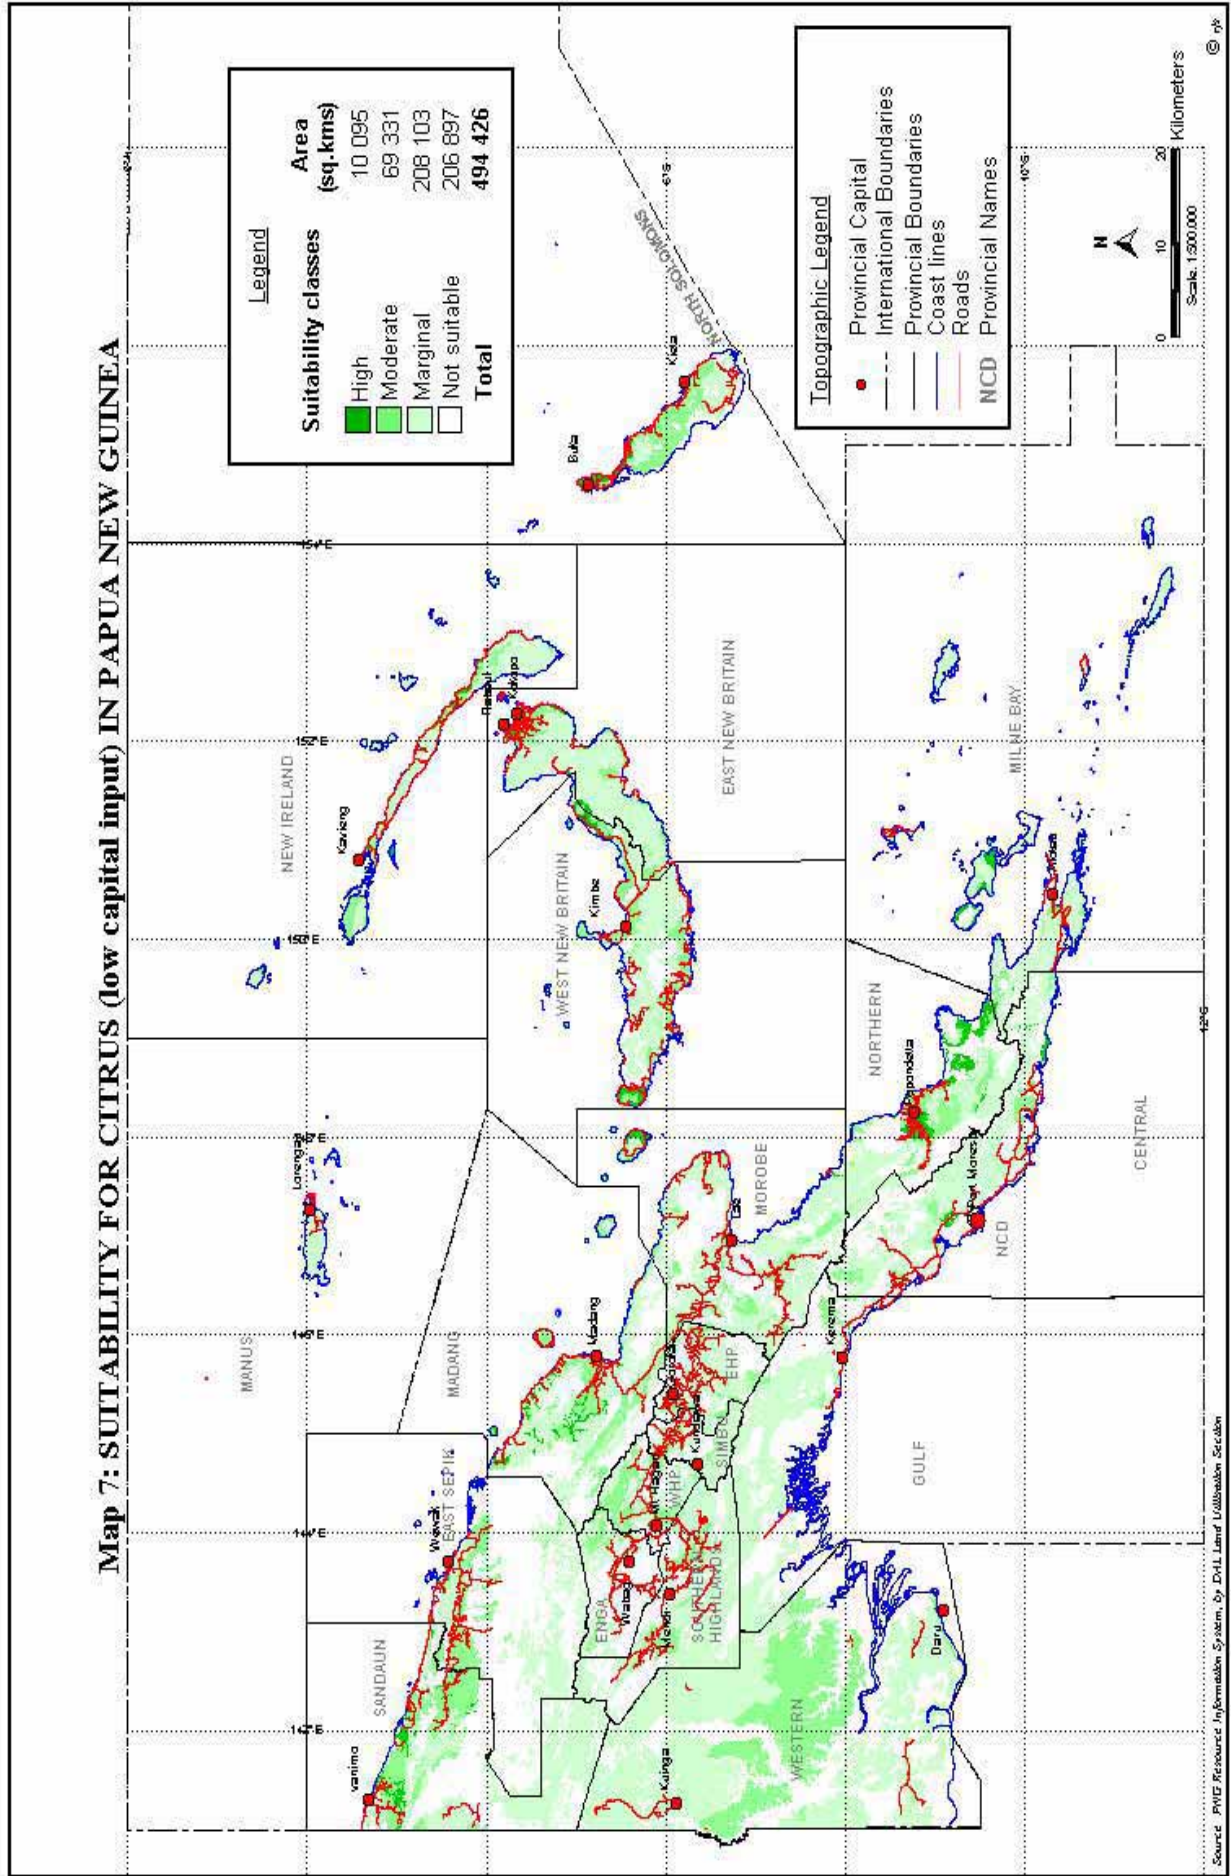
Map 7: SUITABILITY FOR CITRUS (low capital input) IN PAPUA NEW GUINEA

Legend

| Suitability classes | Area (sq.kms) |
|---|---|
| High | 10 095 |
| Moderate | 69 331 |
| Marginal | 208 103 |
| Not suitable | 206 897 |
| Total | 494 426 |

Topographic Legend
Provincial Capital
International Boundaries
Provincial Boundaries
Coast lines
Roads
NCD Provincial Names

N
0 10 20 Kilometers
Scale 1:500,000

MANUS
NEW IRELAND
NORTH SOLOMONS
EAST NEW BRITAIN
WEST NEW BRITAIN
SANDAUN
EAST SEPIK
MADANG
MOROBE
ENGA
WHP
EHP
SIMBU
SOUTHERN HIGHLANDS
WESTERN
GULF
NCD
CENTRAL
NORTHERN
MILNE BAY

Vanimo
Wewak
Madang
Lorengau
Kavieng
Rabaul
Kokopo
Kimbe
Buka
Kieta
Lae
Goroka
Kundiawa
Mt Hagen
Wabag
Mendi
Kerema
Popondetta
Port Moresby
Alotau
Daru
Kiunga

142°E
144°E
146°E
148°E
150°E
152°E
154°E
156°E
6°S
8°S
10°S

Source: PNG Resource Information System, by DAL Land Utilisation Section

© rjb